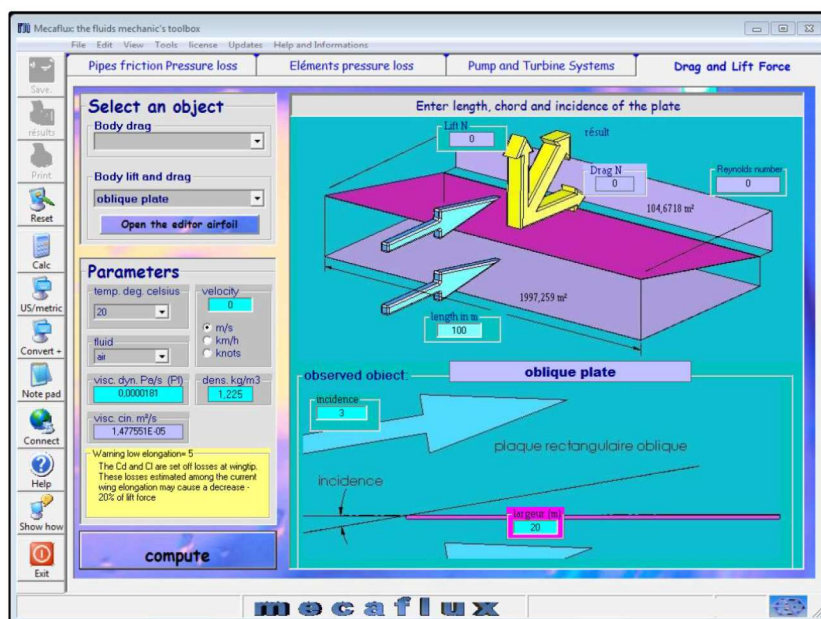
Mecaflux: the fluids mechanic's toolbox

File Edit View Tools license Updates Help and Informations

Save..
résults
Print
Reset
Calc
US/metric
Convert +
Note pad
Connect
Help
Show how
Exit

Pipes friction Pressure loss
Eléments pressure loss
Pump and Turbine Systems
Drag and Lift Force

Select an object
Body drag
Body lift and drag
oblique plate
Open the editor airfoil

Parameters
temp. deg. celsius
20
velocity
0
m/s
km/h
knots
fluid
air
visc. dyn. Pa/s (Pl)
0,0000181
dens. kg/m3
1,225
visc. cin. m²/s
1,477551E-05

Warning low elongation= 5
The Cd and Cl are set off losses at wingtip. These losses estimated among the current wing elongation may cause a decrease - 20% of lift force

compute

Enter length, chord and incidence of the plate
Lift N
0
résult
Drag N
0
Reynolds number
0
104,6718 m²
1997,259 m²
length in m
100

observed object
oblique plate
incidence
3
plaque rectangulaire oblique
incidence
largeur (m)
20

mecaflux